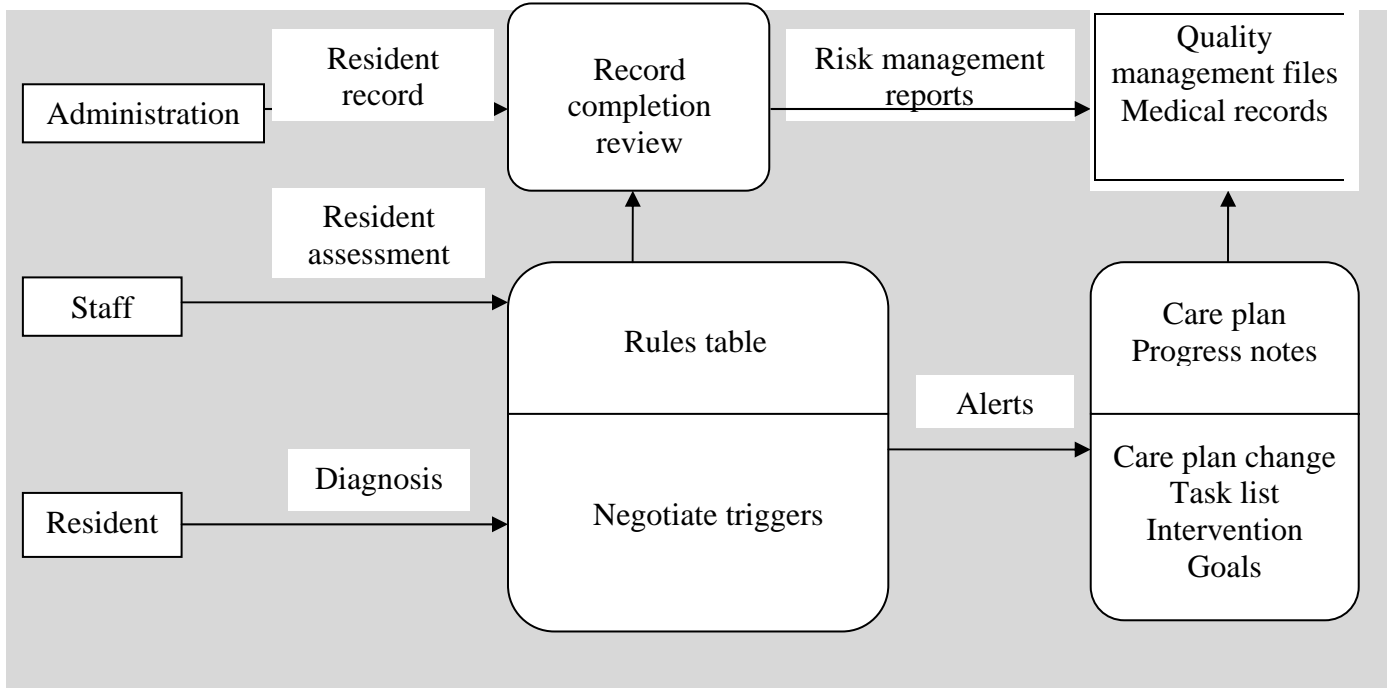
Administration

Resident record

Record completion review

Risk management reports

Quality management files
Medical records

Resident assessment

Staff

Rules table

Care plan
Progress notes

Alerts

Diagnosis

Resident

Negotiate triggers

Care plan change
Task list
Intervention
Goals